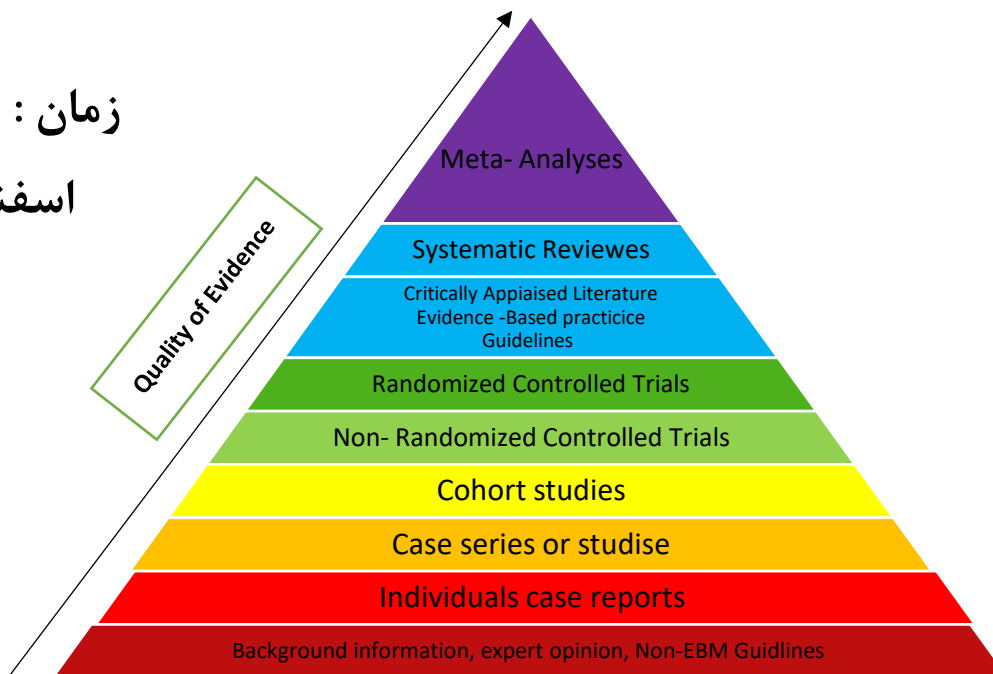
زمان :
اسف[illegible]

Quality of Evidence

Meta- Analyses

Systematic Reviewes

Critically Appiaised Literature
Evidence -Based practicice
Guidelines

Randomized Controlled Trials

Non- Randomized Controlled Trials

Cohort studies

Case series or studise

Individuals case reports

Background information, expert opinion, Non-EBM Guidlines